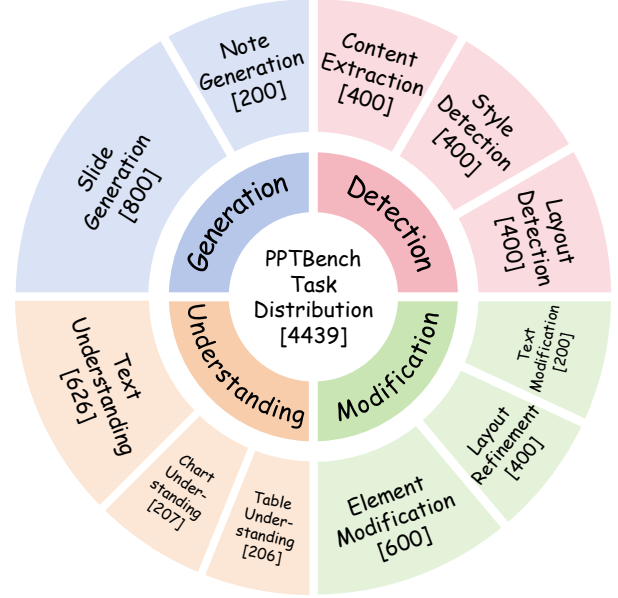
PPTBench Task Distribution [4439]

Generation

Note Generation [200]

Slide Generation [800]

Detection

Content Extraction [400]

Style Detection [400]

Layout Detection [400]

Modification

Text Modification [200]

Layout Refinement [400]

Element Modification [600]

Understanding

Table Understanding [206]

Chart Understanding [207]

Text Understanding [626]